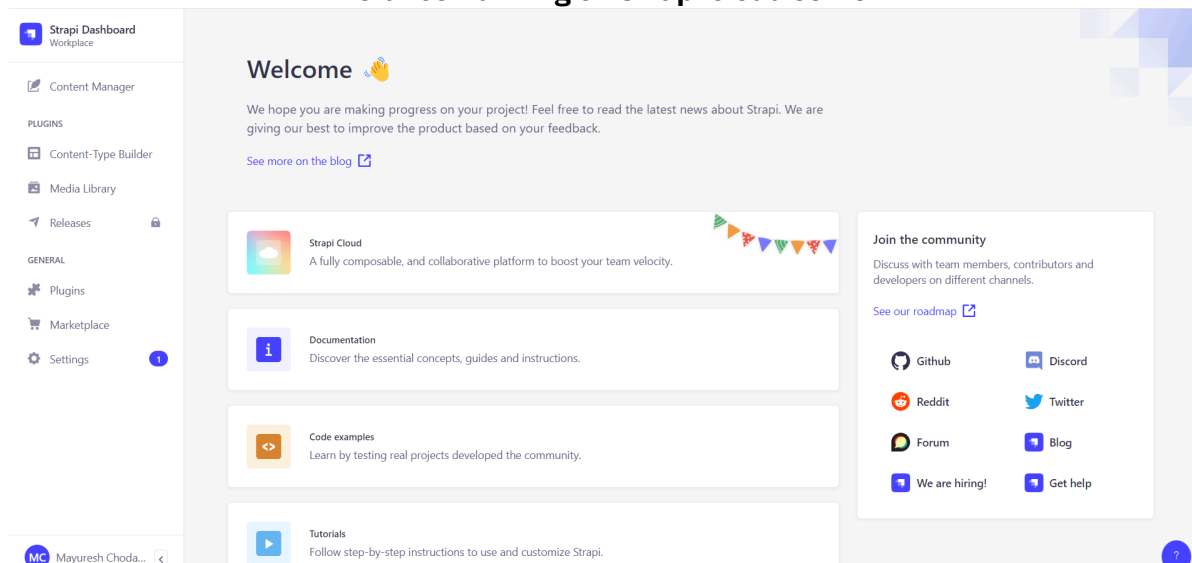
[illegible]

Strapi Dashboard
Workplace

Content Manager

PLUGINS

Content-Type Builder

Media Library

Releases

GENERAL

Plugins

Marketplace

Settings 1

MC Mayuresh Choda...

Welcome 👋

We hope you are making progress on your project! Feel free to read the latest news about Strapi. We are giving our best to improve the product based on your feedback.

See more on the blog

Strapi Cloud
A fully composable, and collaborative platform to boost your team velocity.

Documentation
Discover the essential concepts, guides and instructions.

Code examples
Learn by testing real projects developed the community.

Tutorials
Follow step-by-step instructions to use and customize Strapi.

Join the community

Discuss with team members, contributors and developers on different channels.

See our roadmap

Github
Discord
Reddit
Twitter
Forum
Blog
We are hiring!
Get help

?